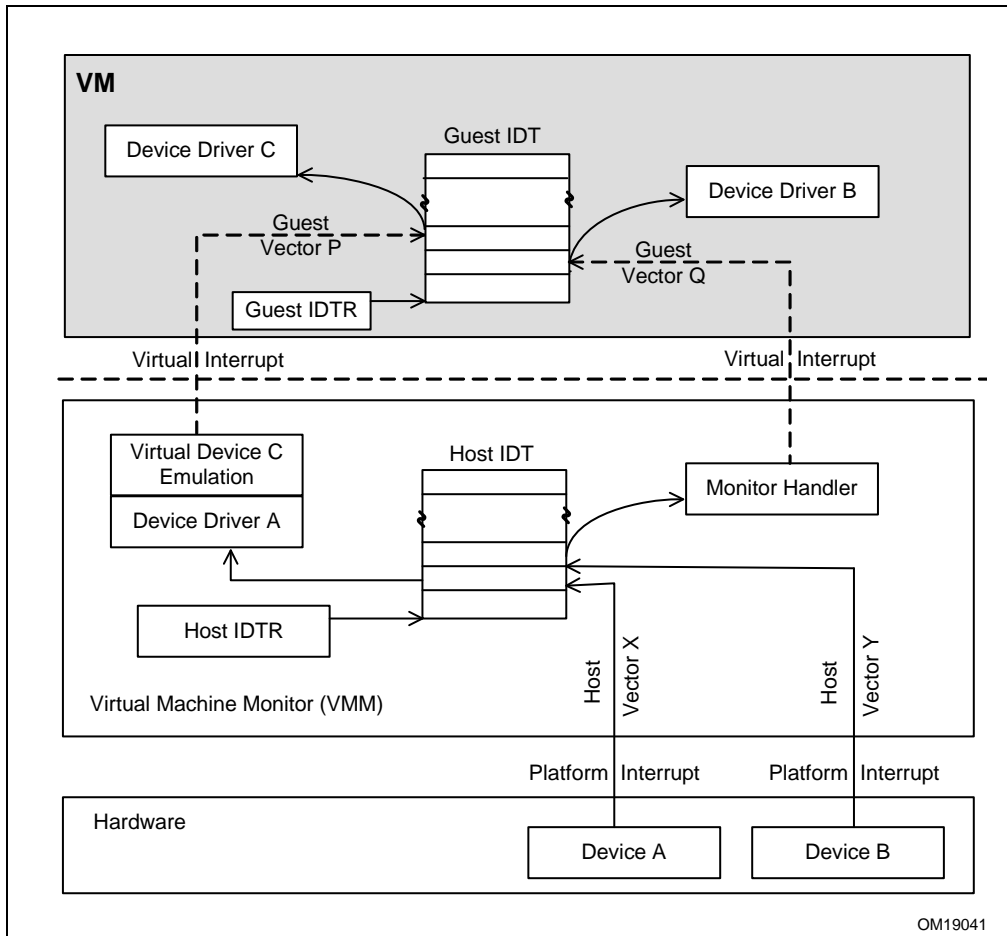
VM

Device Driver C

Guest IDT

Device Driver B

Guest Vector P

Guest Vector Q

Guest IDTR

Virtual Interrupt

Virtual Interrupt

Virtual Device C Emulation

Device Driver A

Host IDT

Monitor Handler

Host IDTR

Host Vector X

Host Vector Y

Virtual Machine Monitor (VMM)

Platform Interrupt

Platform Interrupt

Hardware

Device A

Device B

OM19041